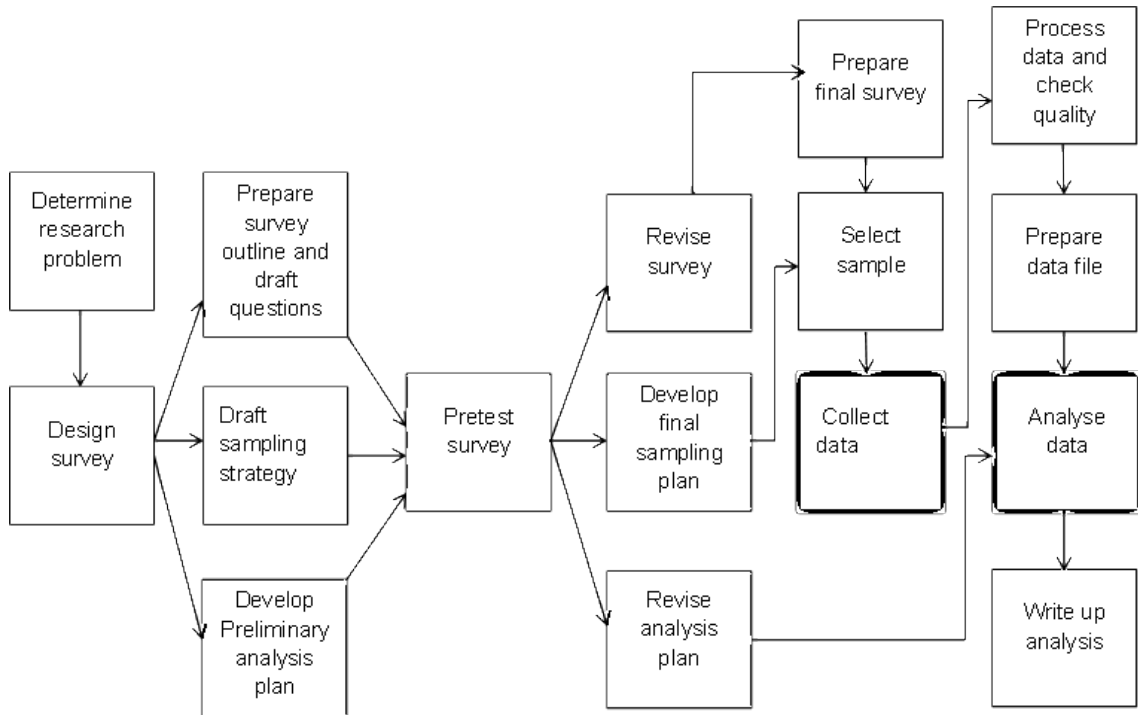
Determine research problem

Design survey

Prepare survey outline and draft questions

Draft sampling strategy

Develop Preliminary analysis plan

Pretest survey

Revise survey

Develop final sampling plan

Revise analysis plan

Prepare final survey

Select sample

Collect data

Process data and check quality

Prepare data file

Analyse data

Write up analysis